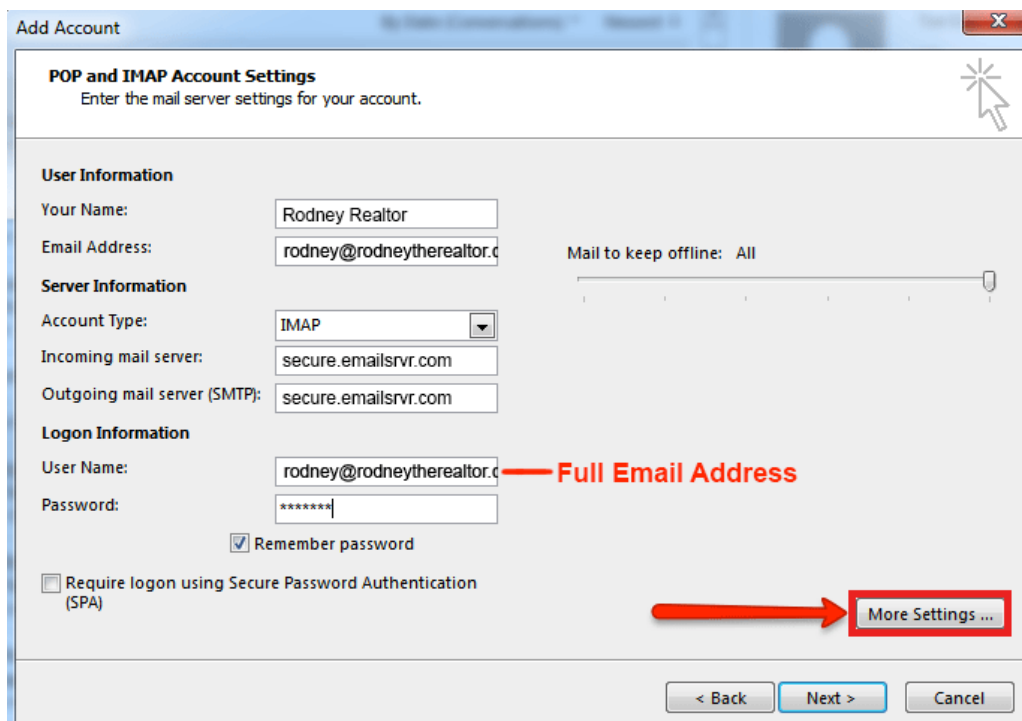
Add Account

POP and IMAP Account Settings
Enter the mail server settings for your account.

User Information

Your Name: Rodney Realtor

Email Address: rodney@rodneytherealtor.c

Mail to keep offline: All

Server Information

Account Type: IMAP

Incoming mail server: secure.emailsrvr.com

Outgoing mail server (SMTP): secure.emailsrvr.com

Logon Information

User Name: rodney@rodneytherealtor.c

Full Email Address

Password: *******

Remember password

Require logon using Secure Password Authentication (SPA)

More Settings ...

< Back Next > Cancel